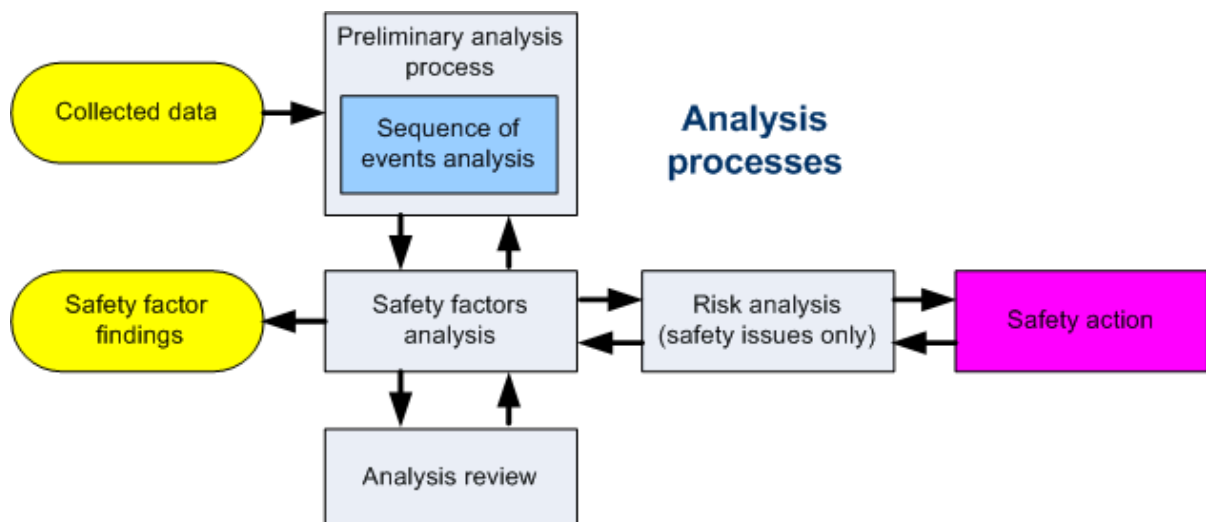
Analysis processes

Collected data

Preliminary analysis process

Sequence of events analysis

Safety factor findings

Safety factors analysis

Risk analysis (safety issues only)

Safety action

Analysis review